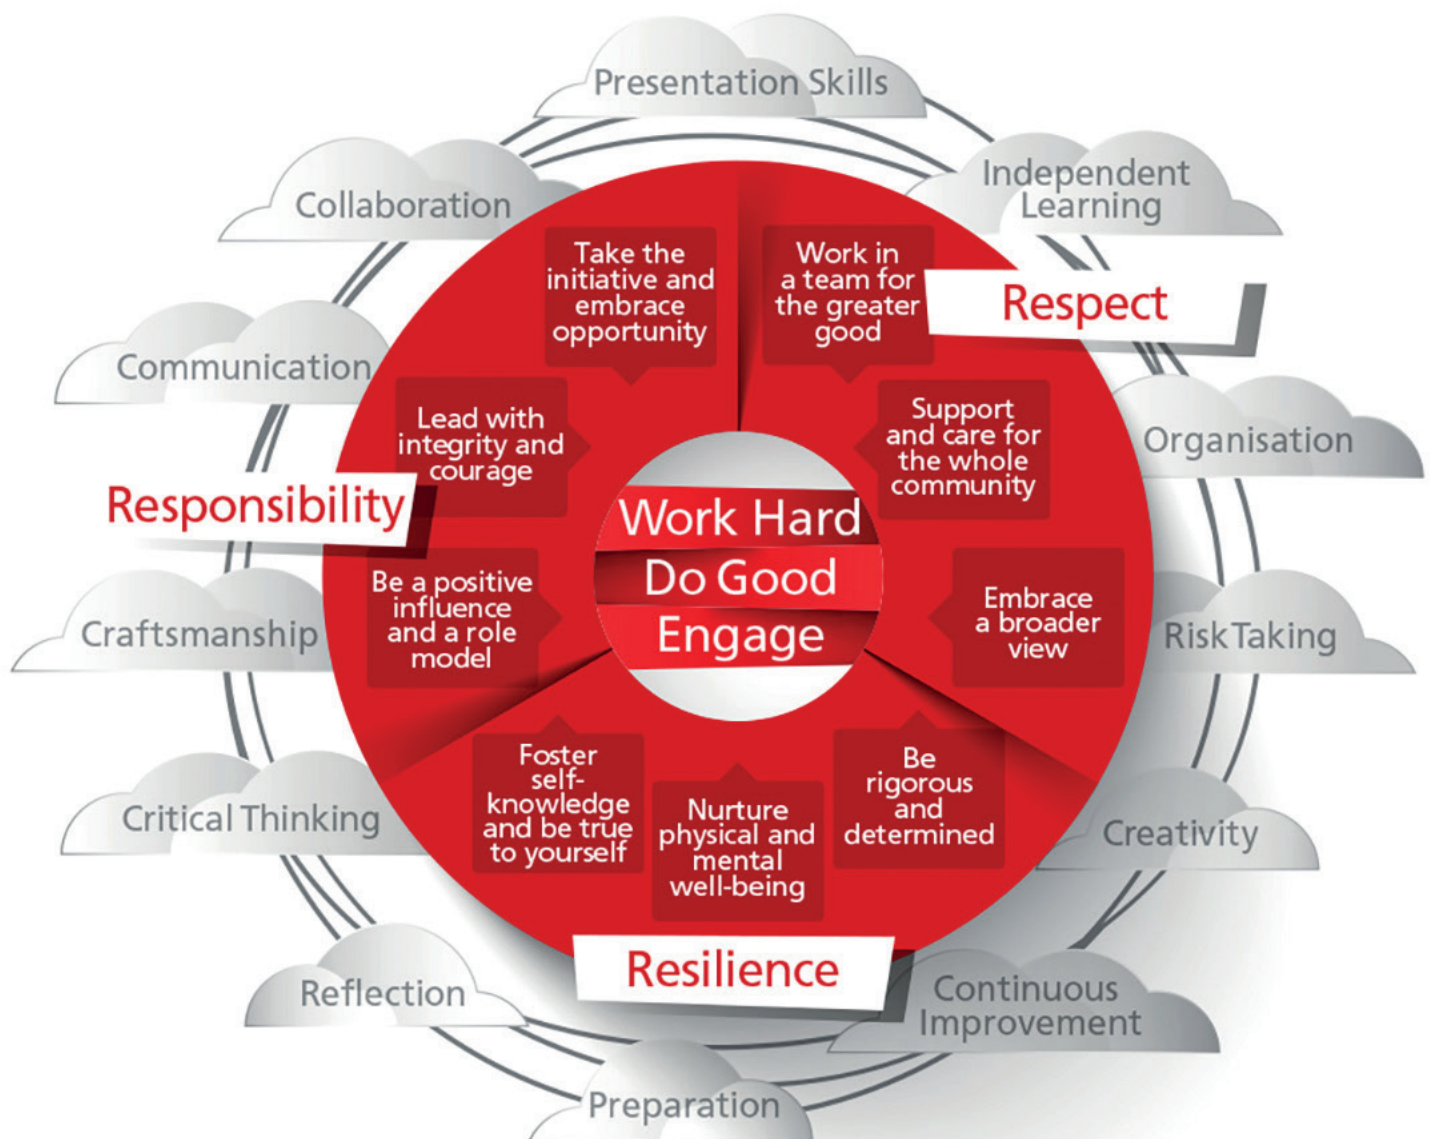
Presentation Skills

Independent Learning

Collaboration

Take the initiative and embrace opportunity

Work in a team for the greater good

Respect

Communication

Lead with integrity and courage

Support and care for the whole community

Organisation

Responsibility

Work Hard

Do Good

Engage

Be a positive influence and a role model

Embrace a broader view

Craftsmanship

Risk Taking

Foster self-knowledge and be true to yourself

Nurture physical and mental well-being

Be rigorous and determined

Critical Thinking

Creativity

Resilience

Reflection

Continuous Improvement

Preparation